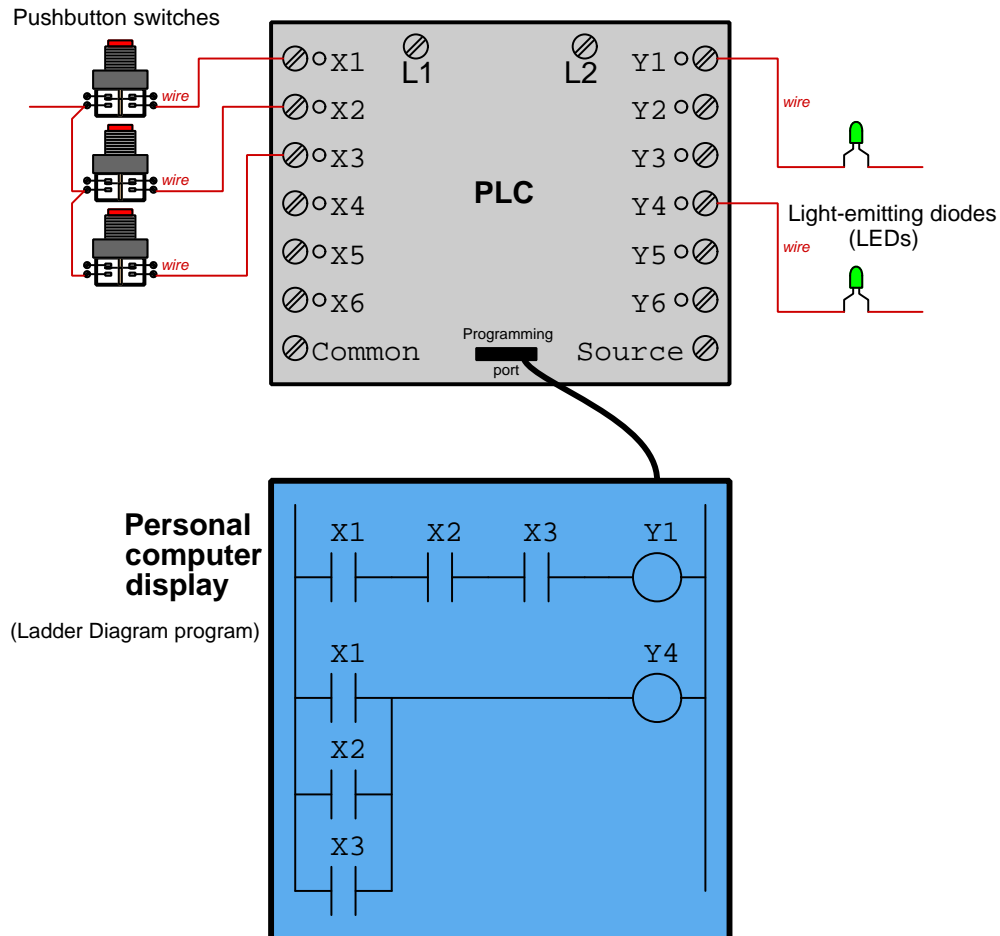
Pushbutton switches

wire

wire

wire

X1

X2

X3

X4

X5

X6

Common

L1

L2

PLC

Programming port

Y1

Y2

Y3

Y4

Y5

Y6

Source

wire

wire

Light-emitting diodes (LEDs)

Personal computer display

(Ladder Diagram program)

X1 X2 X3 Y1

X1 Y4

X2

X3